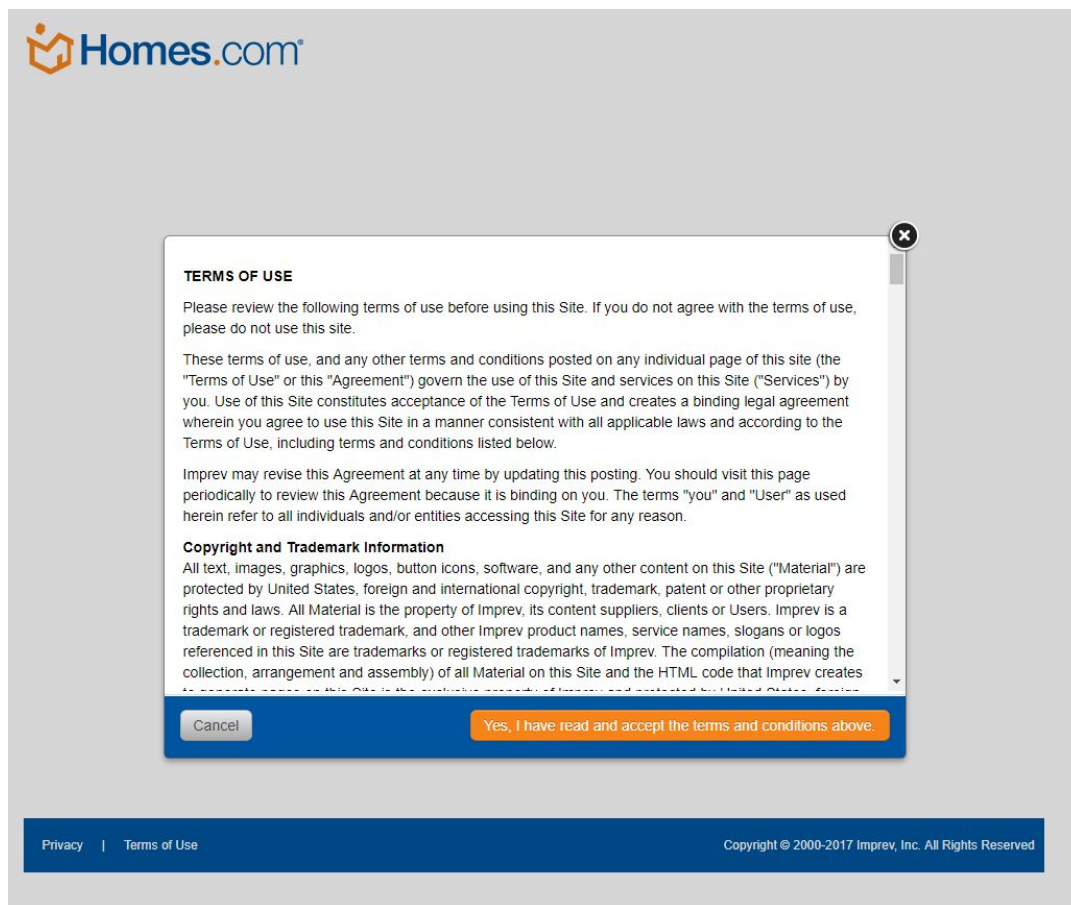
Homes.com

TERMS OF USE

Please review the following terms of use before using this Site. If you do not agree with the terms of use, please do not use this site.

These terms of use, and any other terms and conditions posted on any individual page of this site (the "Terms of Use" or this "Agreement") govern the use of this Site and services on this Site ("Services") by you. Use of this Site constitutes acceptance of the Terms of Use and creates a binding legal agreement wherein you agree to use this Site in a manner consistent with all applicable laws and according to the Terms of Use, including terms and conditions listed below.

Imprev may revise this Agreement at any time by updating this posting. You should visit this page periodically to review this Agreement because it is binding on you. The terms "you" and "User" as used herein refer to all individuals and/or entities accessing this Site for any reason.

Copyright and Trademark Information
All text, images, graphics, logos, button icons, software, and any other content on this Site ("Material") are protected by United States, foreign and international copyright, trademark, patent or other proprietary rights and laws. All Material is the property of Imprev, its content suppliers, clients or Users. Imprev is a trademark or registered trademark, and other Imprev product names, service names, slogans or logos referenced in this Site are trademarks or registered trademarks of Imprev. The compilation (meaning the collection, arrangement and assembly) of all Material on this Site and the HTML code that Imprev creates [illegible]

Cancel

Yes, I have read and accept the terms and conditions above.

Privacy | Terms of Use

Copyright © 2000-2017 Imprev, Inc. All Rights Reserved